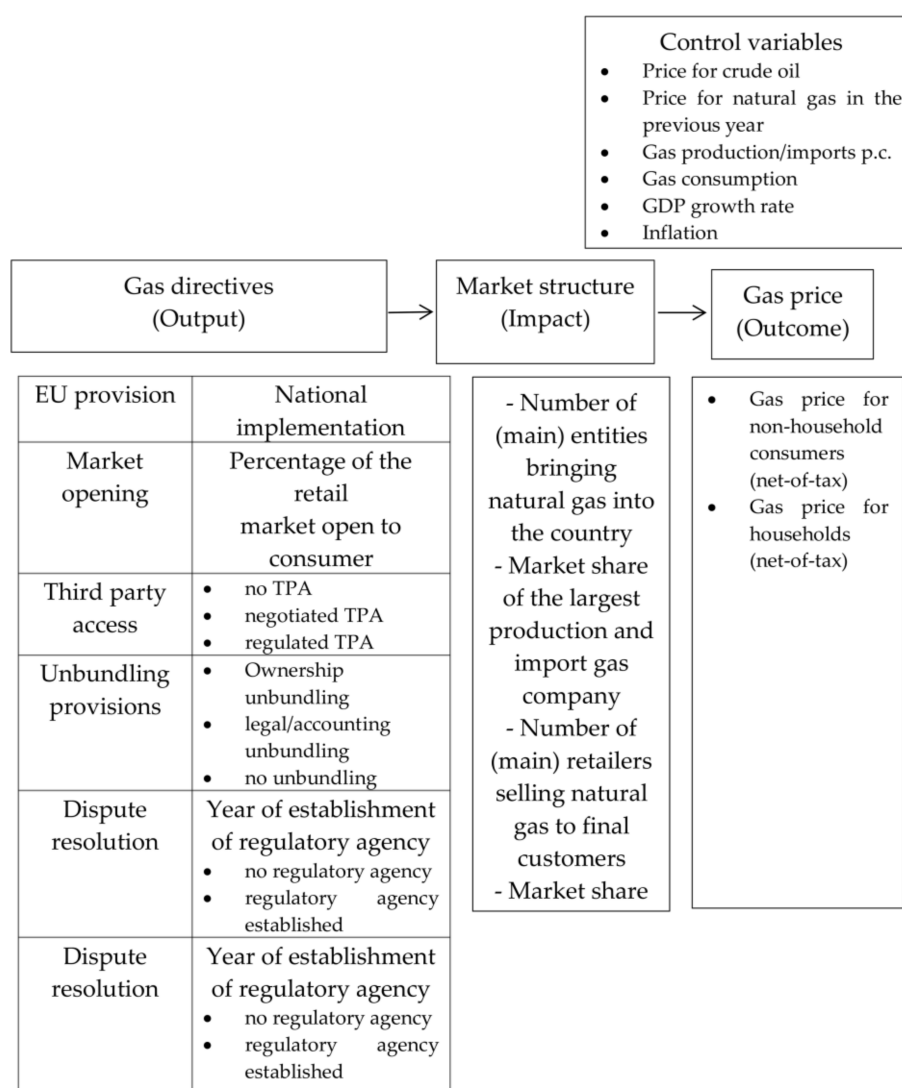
Control variables
- Price for crude oil
- Price for natural gas in the previous year
- Gas production/imports p.c.
- Gas consumption
- GDP growth rate
- Inflation

Gas directives
(Output)

Market structure
(Impact)

Gas price
(Outcome)

| EU provision | National implementation |
|---|---|
| Market opening | Percentage of the retail market open to consumer |
| Third party access | • no TPA • negotiated TPA • regulated TPA |
| Unbundling provisions | • Ownership unbundling • legal/accounting unbundling • no unbundling |
| Dispute resolution | Year of establishment of regulatory agency • no regulatory agency • regulatory agency established |
| Dispute resolution | Year of establishment of regulatory agency • no regulatory agency • regulatory agency established |

- Number of (main) entities bringing natural gas into the country
- Market share of the largest production and import gas company
- Number of (main) retailers selling natural gas to final customers
- Market share

- Gas price for non-household consumers (net-of-tax)
- Gas price for households (net-of-tax)